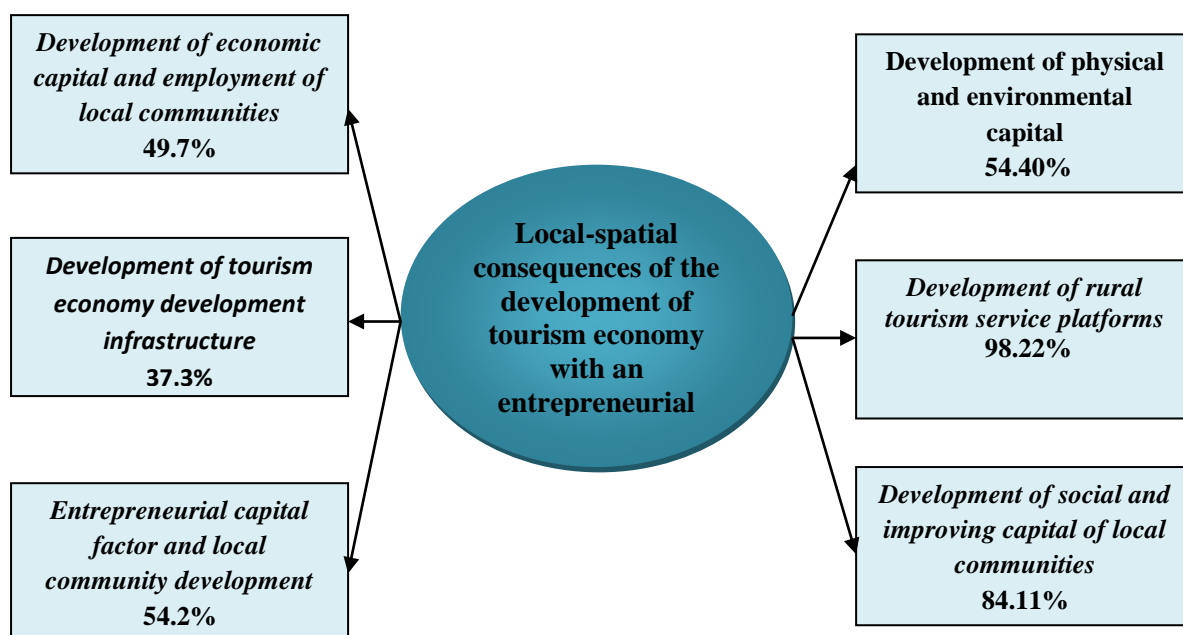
Development of economic capital and employment of local communities
49.7%

Development of tourism economy development infrastructure
37.3%

Entrepreneurial capital factor and local community development
54.2%

Local-spatial consequences of the development of tourism economy with an entrepreneurial

Development of physical and environmental capital
54.40%

Development of rural tourism service platforms
98.22%

Development of social and improving capital of local communities
84.11%